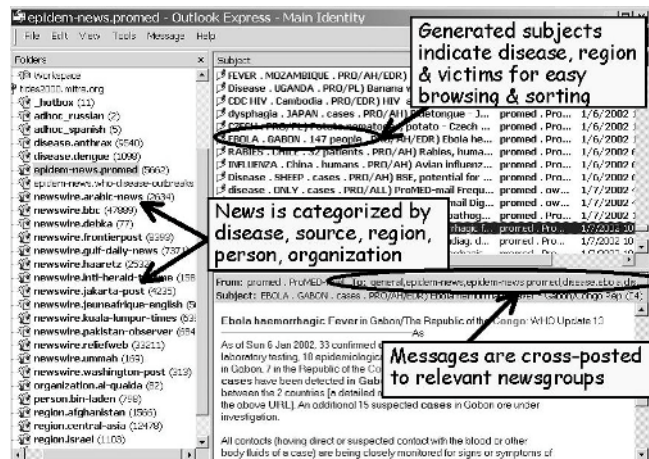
epidem-news.promed - Outlook Express - Main Identity

File Edit View Tools Message Help

Folders

Workspace
hides2000.mitre.org
_hotbox (11)
adhoc_russian (2)
adhoc_spanish (5)
disease.anthrax (5540)
disease.dengue (1099)
epidem-news.promed (5662)
epidem-news.who-disease-outbreaks
newswire.arabic-news (2634)
newswire.bbc (47899)
newswire.dehka (77)
newswire.frontierpost (2399)
newswire.gulf-daily-news (787)
newswire.haaretz (2532)
newswire.intl-herald-tribune (158)
newswire.jakarta-post (4235)
newswire.jeuneafrique-english (5)
newswire.kuala-lumpur-times (31)
newswire.pakistan-observer (654)
newswire.reliefweb (23211)
newswire.ummah (169)
newswire.washington-post (319)
organization.al-quaida (82)
person.bin-laden (799)
region.afghanistan (1566)
region.central-asia (12478)
region.israel (1103)

Subject
FEVER . MOZAMBIQUE . PRO/AH/EDR)
Disease . UGANDA . PRO/PL) Banana w
CDC HIV . Cambodia . PRO/EDR) HIV a
dysphagia . JAPAN . cases . PRO/AH) thalidome - Jap...
. PRO/PL) Potato ... potato - Czech
EBOLA . GABON . 147 people . PRO/AH/EDR) Ebola he...
RABIES . ... . 47 patients . PRO/AH/EDR) Rabies, huma...
INFLUENZA . China . humans . PRO/AH) Avian influenz...
Disease . SHEEP . cases . PRO/AH) BSE, potential for ...
disease . ONLY . cases . PRO/ALL) ProMED-mail Frequ...
... Mail Dig...
... pathog...
... rhagic f...

promed . Pro... 1/6/2002 1
promed . Pro... 1/6/2002 1
promed . Pro... 1/6/2002
promed . ow... 1/7/2002
promed . Pro... 1/7/2002
promed . Pro... 1/7/2002 10

Generated subjects indicate disease, region & victims for easy browsing & sorting

News is categorized by disease, source, region, person, organization

From: promed . ProMED-mail To: general,epidem-news,epidem-news.promed.disease.ebo...
Subject: EBOLA . GABON . cases . PRO/AH/EDR) Ebola haemorrhagic ... Gabon/Congo Rep (24)

Ebola haemorrhagic Fever in Gabon/The Republic of the Congo: WHO Update 13
As

As of Sun 6 Jan 2002, 33 confirmed ... laboratory testing, 10 epidemiologic... in Gabon, 7 in the Republic of the Con... cases have been detected in Gabo... between the 2 countries [a detailed ... the above URL]. An additional 15 suspected cases in Gabon are under investigation.

Messages are cross-posted to relevant newsgroups

All contacts (having direct or suspected contact with the blood or other body fluids of a case) are being closely monitored for signs or symptoms of